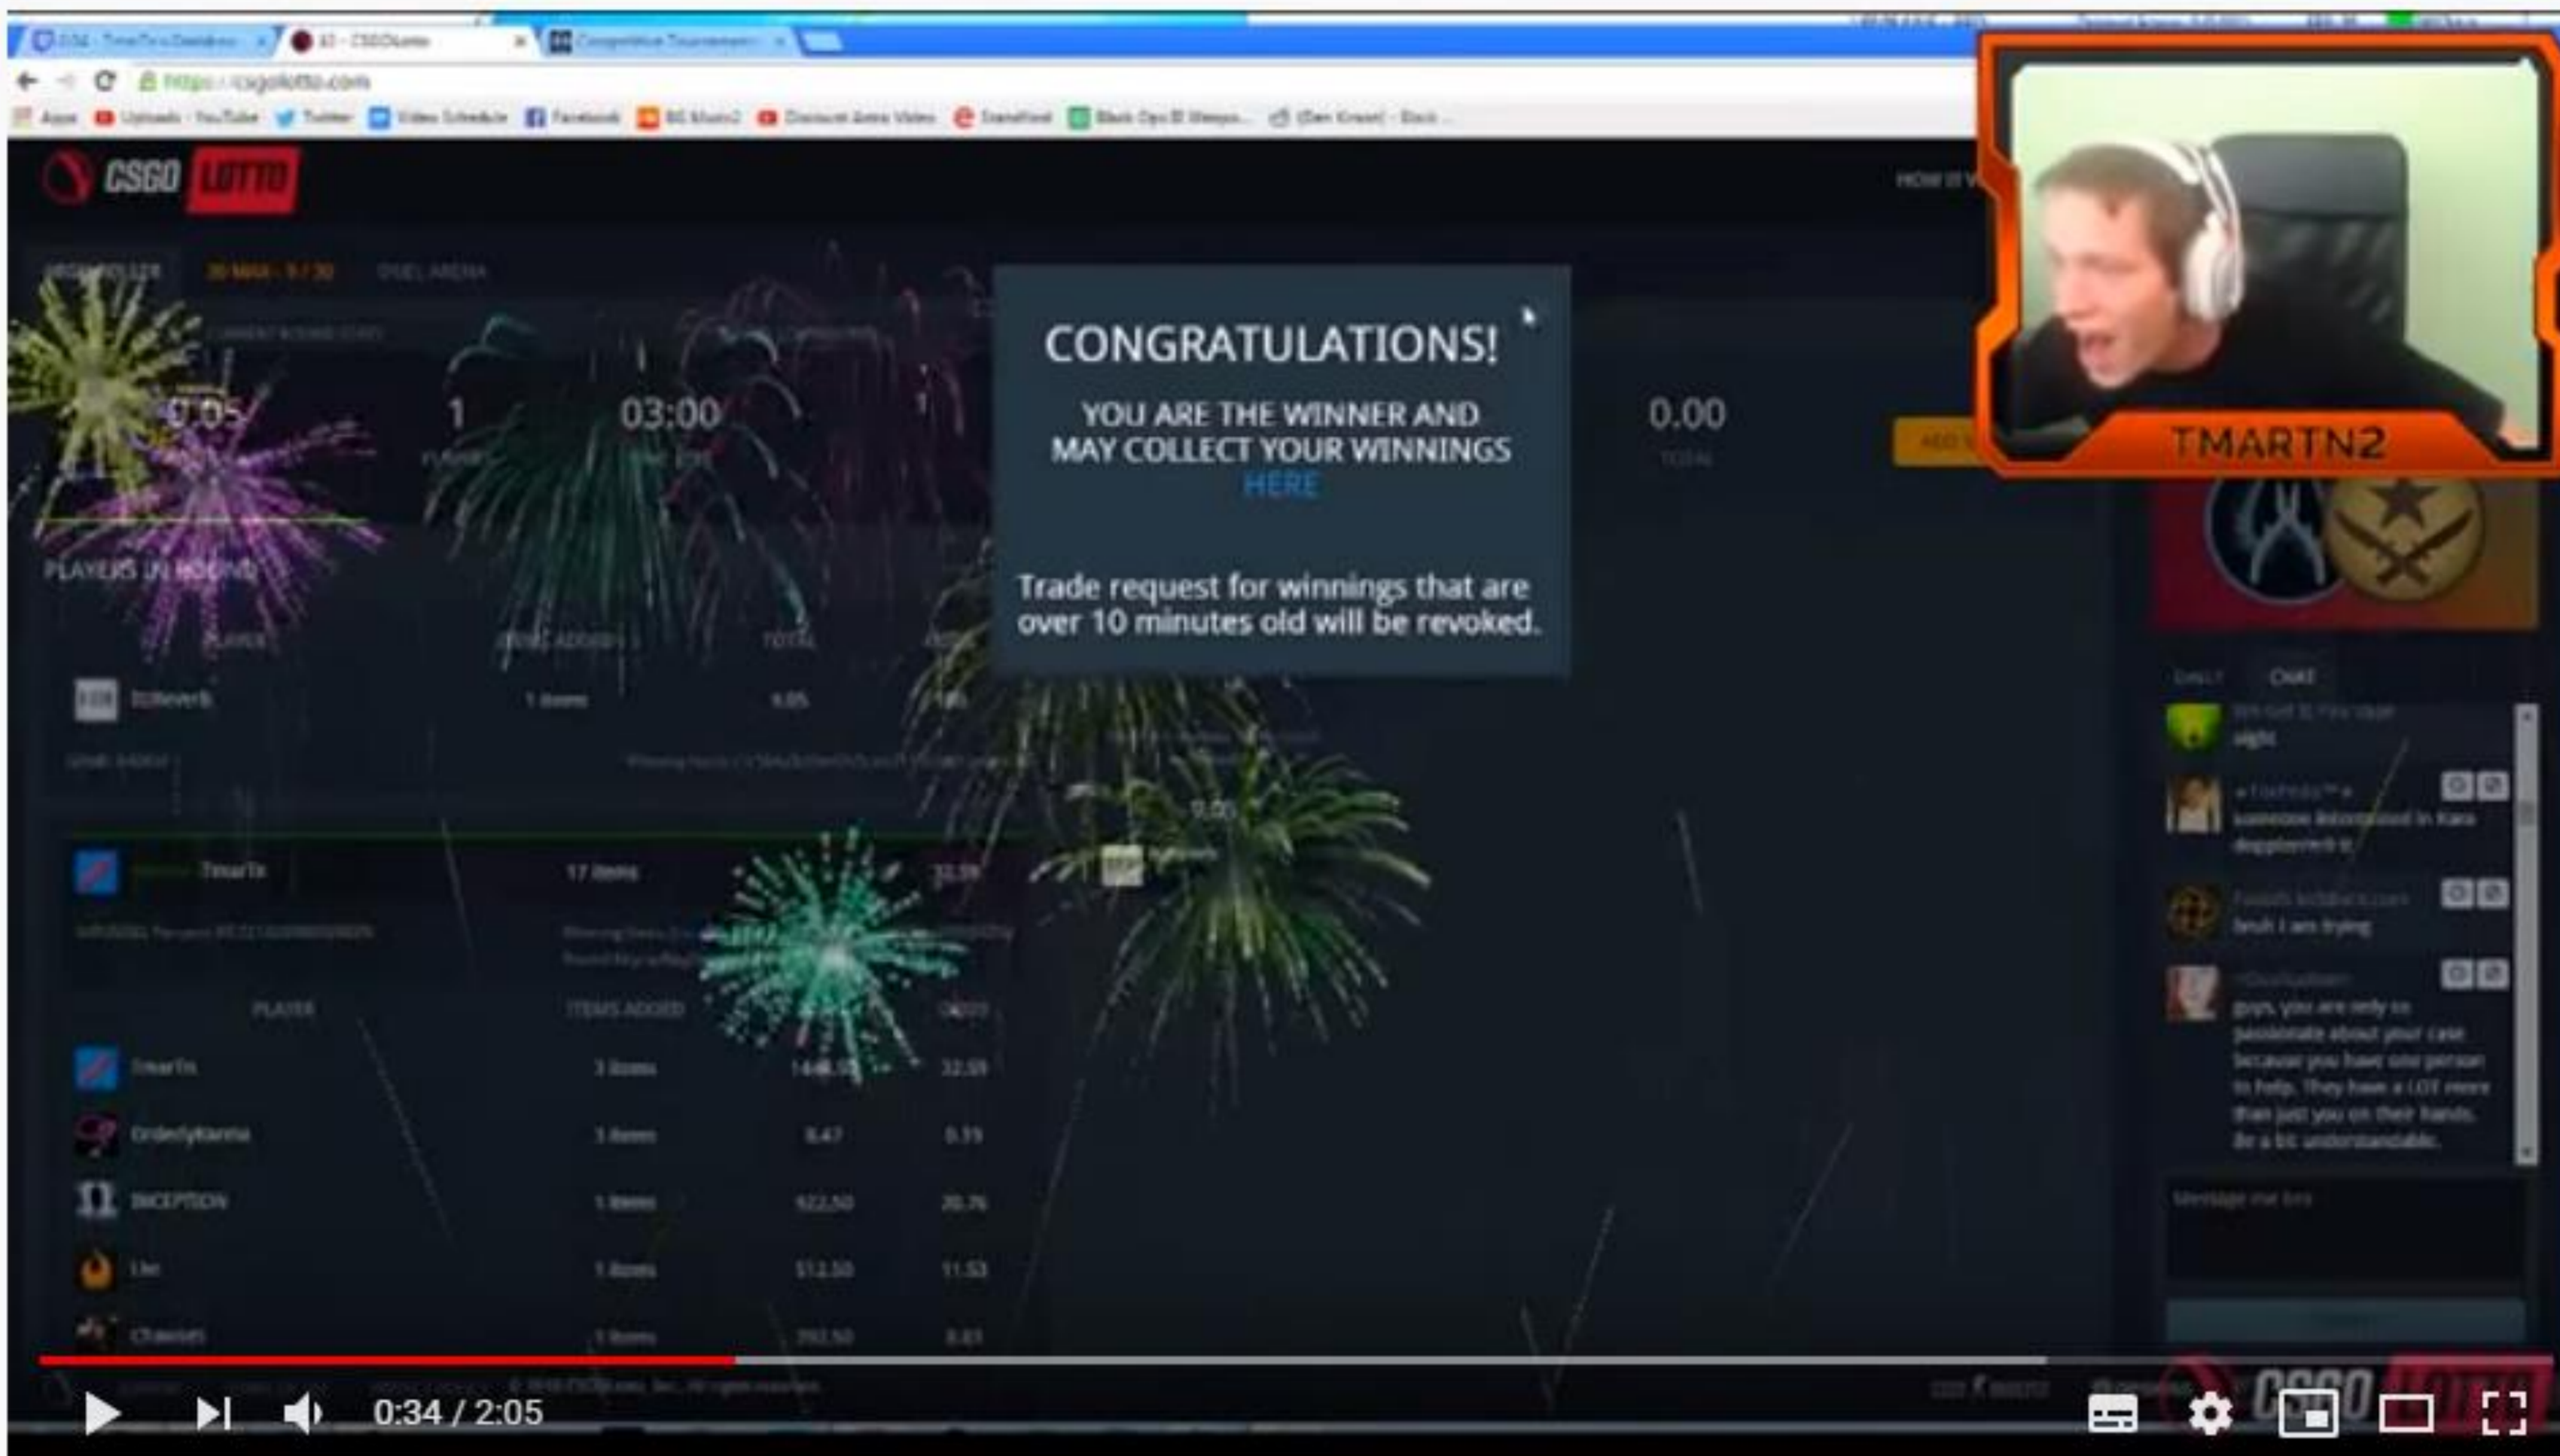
https://csgolotto.com

CSGO LOTTO

0.05

1

03:00

0.00

PLAYERS IN ROUND

CONGRATULATIONS!

YOU ARE THE WINNER AND MAY COLLECT YOUR WINNINGS HERE

Trade request for winnings that are over 10 minutes old will be revoked.

TMARTN2

0:34 / 2:05